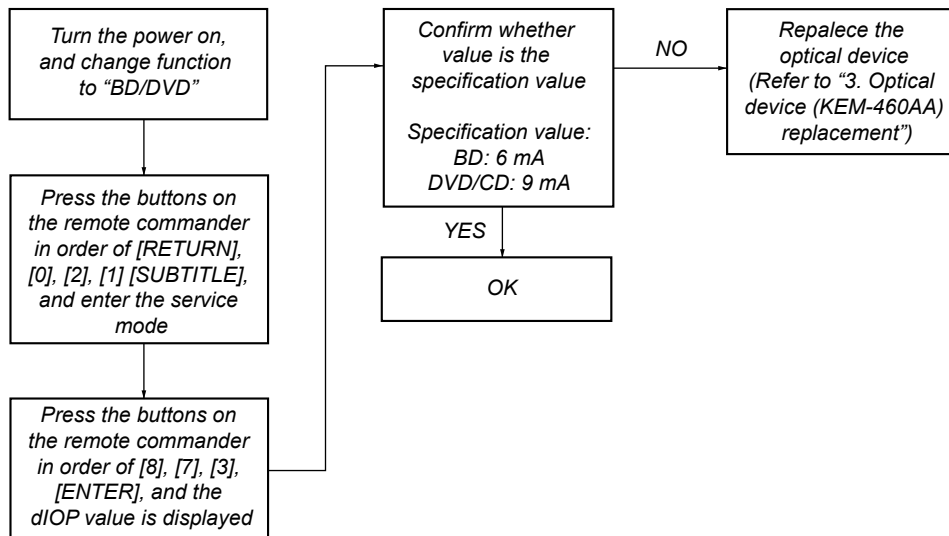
Turn the power on, and change function to “BD/DVD”

Press the buttons on the remote commander in order of [RETURN], [0], [2], [1] [SUBTITLE], and enter the service mode

Press the buttons on the remote commander in order of [8], [7], [3], [ENTER], and the dIOP value is displayed

Confirm whether value is the specification value

Specification value:
BD: 6 mA
DVD/CD: 9 mA

NO

Repalece the optical device (Refer to “3. Optical device (KEM-460AA) replacement”)

YES

OK